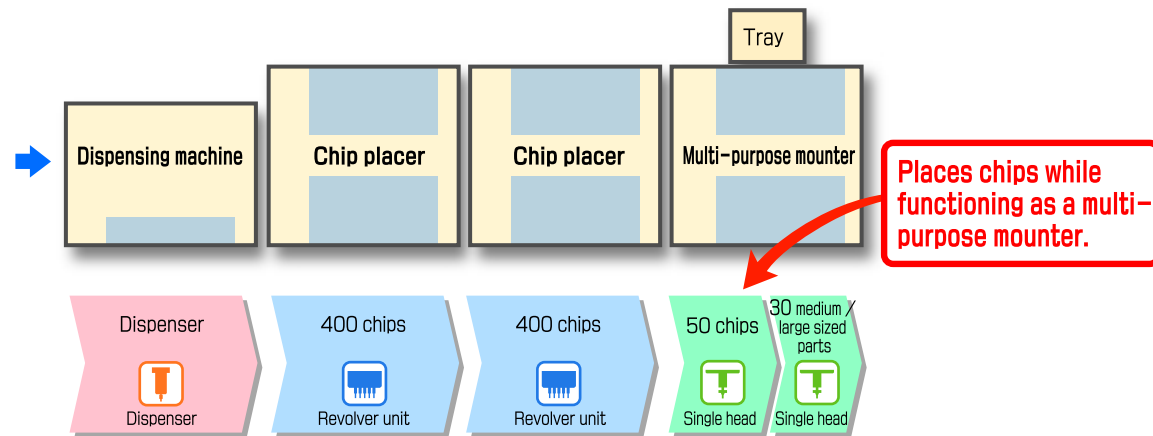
Tray

Dispensing machine

Chip placer

Chip placer

Multi-purpose mounter

Places chips while functioning as a multi-purpose mounter.

Dispenser

Dispenser

400 chips

Revolver unit

400 chips

Revolver unit

50 chips

Single head

30 medium / large sized parts

Single head